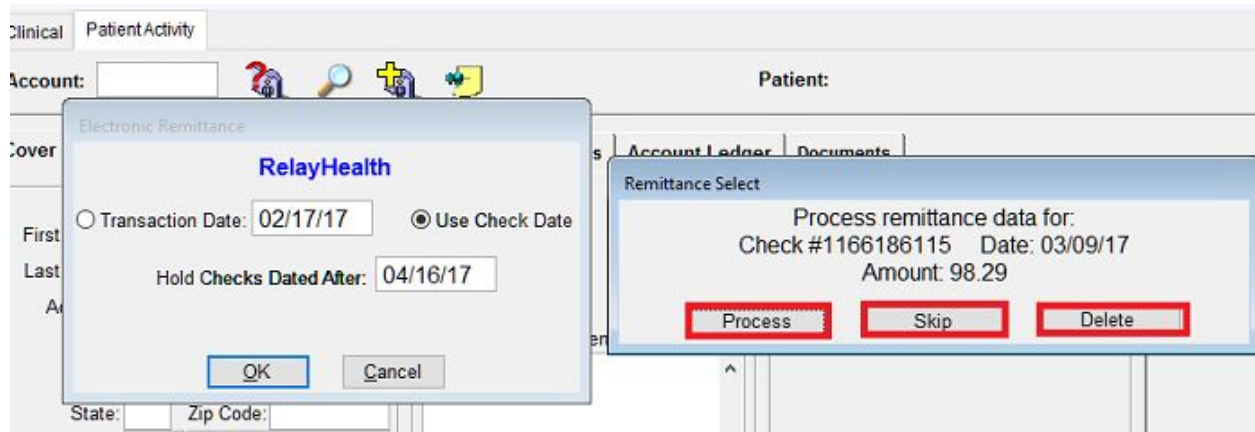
Clinical | Patient Activity

Account:

Patient:

Cover

First

Last

A

Electronic Remittance

RelayHealth

Transaction Date: 02/17/17

Use Check Date

Hold Checks Dated After: 04/16/17

OK

Cancel

State:

Zip Code:

s | Account Ledger | Documents

Remittance Select

Process remittance data for:
Check #1166186115 Date: 03/09/17
Amount: 98.29

Process

Skip

Delete